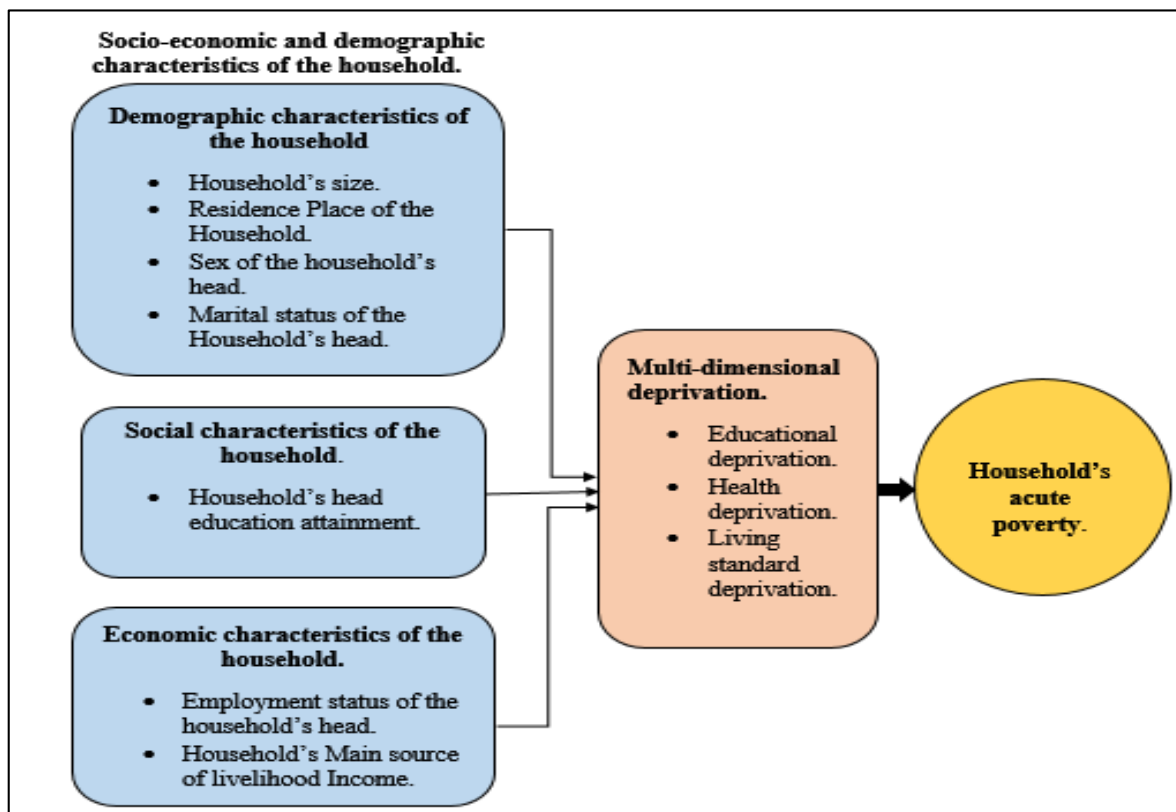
Socio-economic and demographic characteristics of the household.

Demographic characteristics of the household

- Household's size.
- Residence Place of the Household.
- Sex of the household's head.
- Marital status of the Household's head.

Social characteristics of the household.

- Household's head education attainment.

Economic characteristics of the household.

- Employment status of the household's head.
- Household's Main source of livelihood Income.

Multi-dimensional deprivation.

- Educational deprivation.
- Health deprivation.
- Living standard deprivation.

Household's acute poverty.